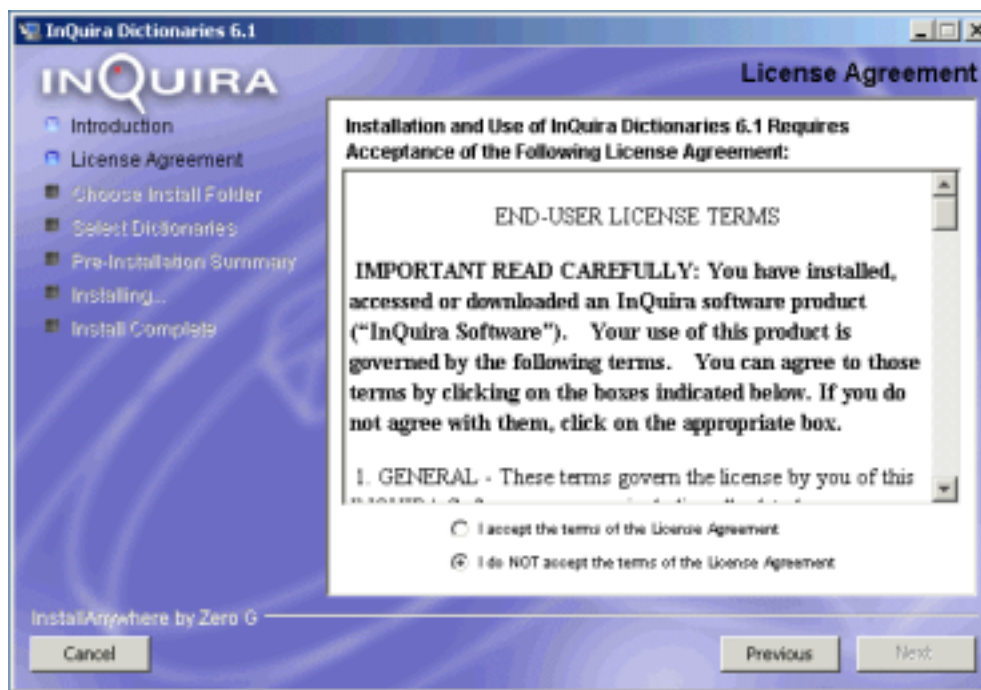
InQuira Dictionaries 6.1

INQUIRA

License Agreement

Introduction
License Agreement
Choose Install Folder
Select Dictionaries
Pre-Installation Summary
Installing...
Install Complete

Installation and Use of InQuira Dictionaries 6.1 Requires Acceptance of the Following License Agreement:

END-USER LICENSE TERMS

IMPORTANT READ CAREFULLY: You have installed, accessed or downloaded an InQuira software product ("InQuira Software"). Your use of this product is governed by the following terms. You can agree to those terms by clicking on the boxes indicated below. If you do not agree with them, click on the appropriate box.

1. GENERAL - These terms govern the license by you of this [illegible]

I accept the terms of the License Agreement

I do NOT accept the terms of the License Agreement

InstallAnywhere by Zero G

Cancel

Previous

Next